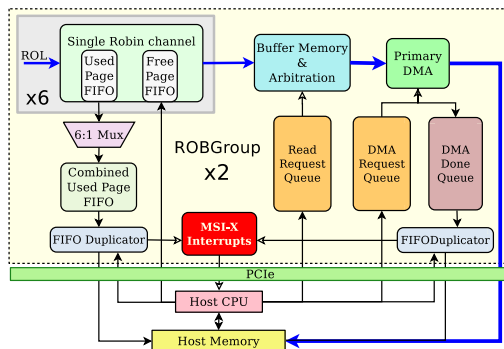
ROL

Single Robin channel

Used Page FIFO

Free Page FIFO

x6

6:1 Mux

Combined Used Page FIFO

FIFO Duplicator

Buffer Memory & Arbitration

Primary DMA

ROBGroup x2

Read Request Queue

DMA Request Queue

DMA Done Queue

MSI-X Interrupts

FIFODuplicator

PCIe

Host CPU

Host Memory